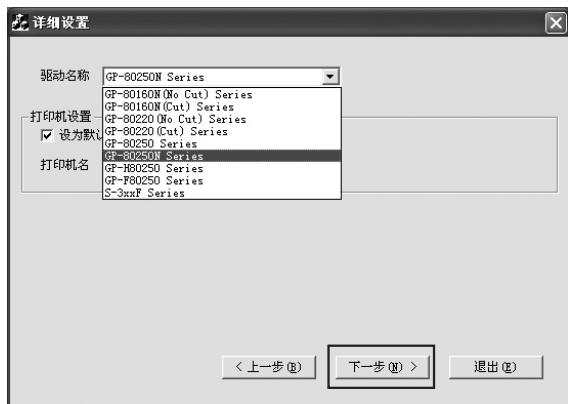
详细设置

驱动名称 GP-80250N Series

GP-80160N(No Cut) Series
GP-80160N(Cut) Series
GP-80220(No Cut) Series
GP-80220(Cut) Series
GP-80250 Series
GP-80250N Series
GP-H80250 Series
GP-F80250 Series
S-3xxF Series

打印机设置
☑ 设为默认
打印机名

< 上一步(B)
下一步(N) >
退出(E)